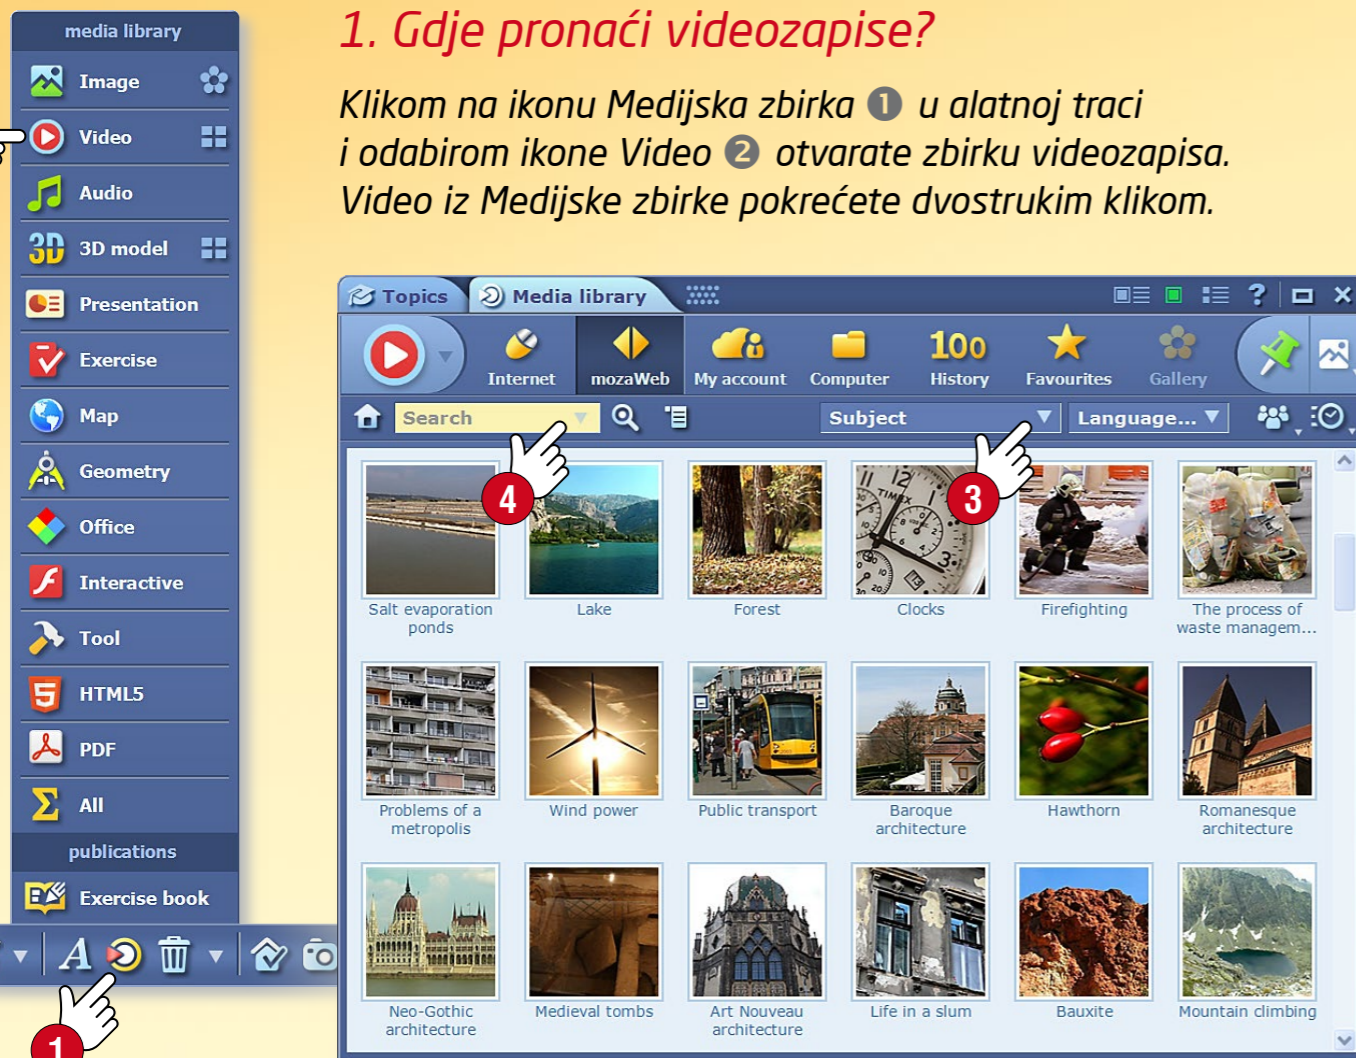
media library

Image

Video

Audio

3D model

Presentation

Exercise

Map

Geometry

Office

Interactive

Tool

HTML5

PDF

All

publications

Exercise book

1. Gdje pronaći videozapise?

Klikom na ikonu Medijska zbirka ❶ u alatnoj traci i odabirom ikone Video ❷ otvarate zbirku videozapisa. Video iz Medijske zbirke pokrećete dvostrukim klikom.

Topics | Media library

Internet | mozaWeb | My account | Computer | 100 History | Favourites | Gallery

Search | Subject | Language...

4

3

Salt evaporation ponds | Lake | Forest | Clocks | Firefighting | The process of waste managem...

Problems of a metropolis | Wind power | Public transport | Baroque architecture | Hawthorn | Romanesque architecture

Neo-Gothic architecture | Medieval tombs | Art Nouveau architecture | Life in a slum | Bauxite | Mountain climbing

1